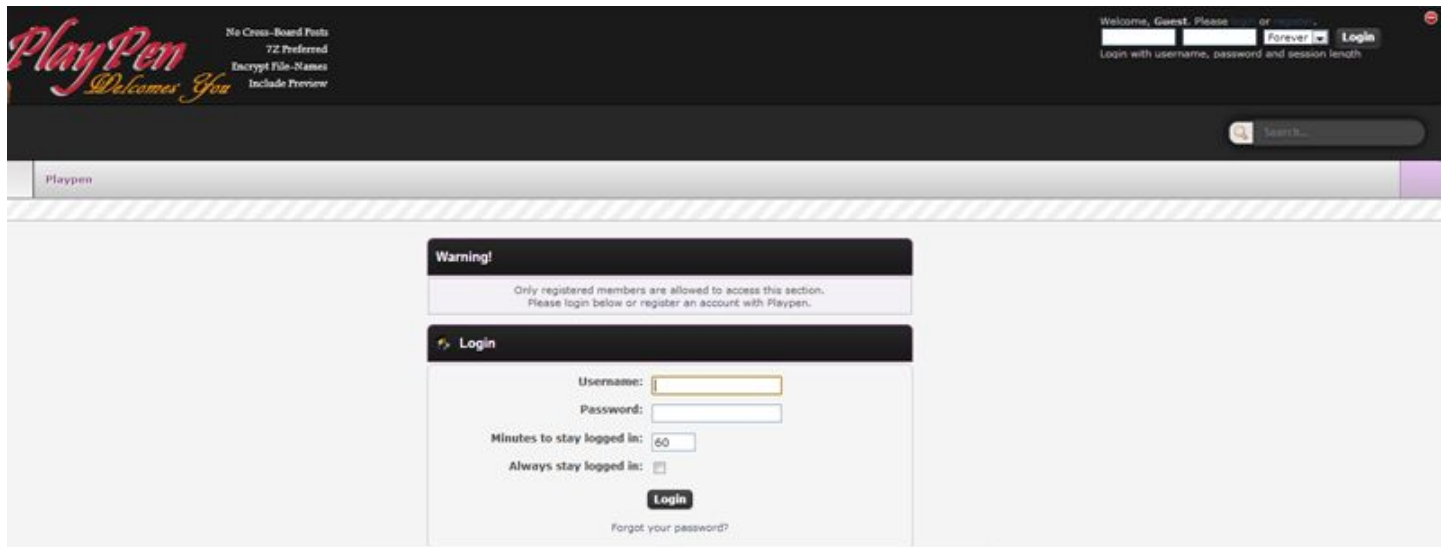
PlayPen Welcomes You

No Cross-Board Posts
7Z Preferred
Encrypt File-Names
Include Preview

Welcome, Guest. Please login or register.
Forever Login
Login with username, password and session length

Search...

Playpen

Warning!

Only registered members are allowed to access this section.
Please login below or register an account with Playpen.

Login

Username:
Password:
Minutes to stay logged in: 60
Always stay logged in:

Login

Forgot your password?